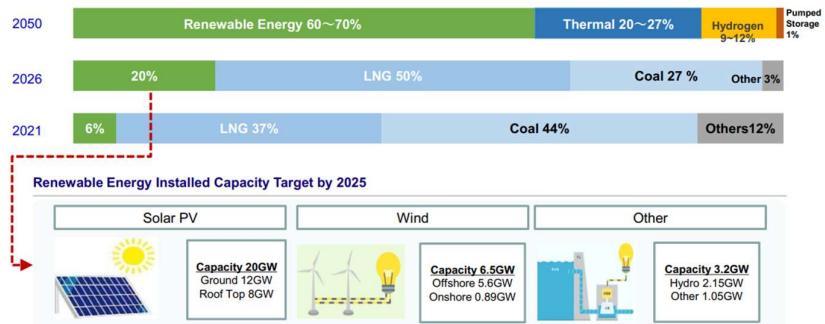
2050

Renewable Energy 60～70%

Thermal 20～27%

Hydrogen 9~12%

Pumped Storage 1%

2026

20%

LNG 50%

Coal 27 %

Other 3%

2021

6%

LNG 37%

Coal 44%

Others12%

Renewable Energy Installed Capacity Target by 2025

Solar PV

Capacity 20GW
Ground 12GW
Roof Top 8GW

Wind

Capacity 6.5GW
Offshore 5.6GW
Onshore 0.89GW

Other

Capacity 3.2GW
Hydro 2.15GW
Other 1.05GW